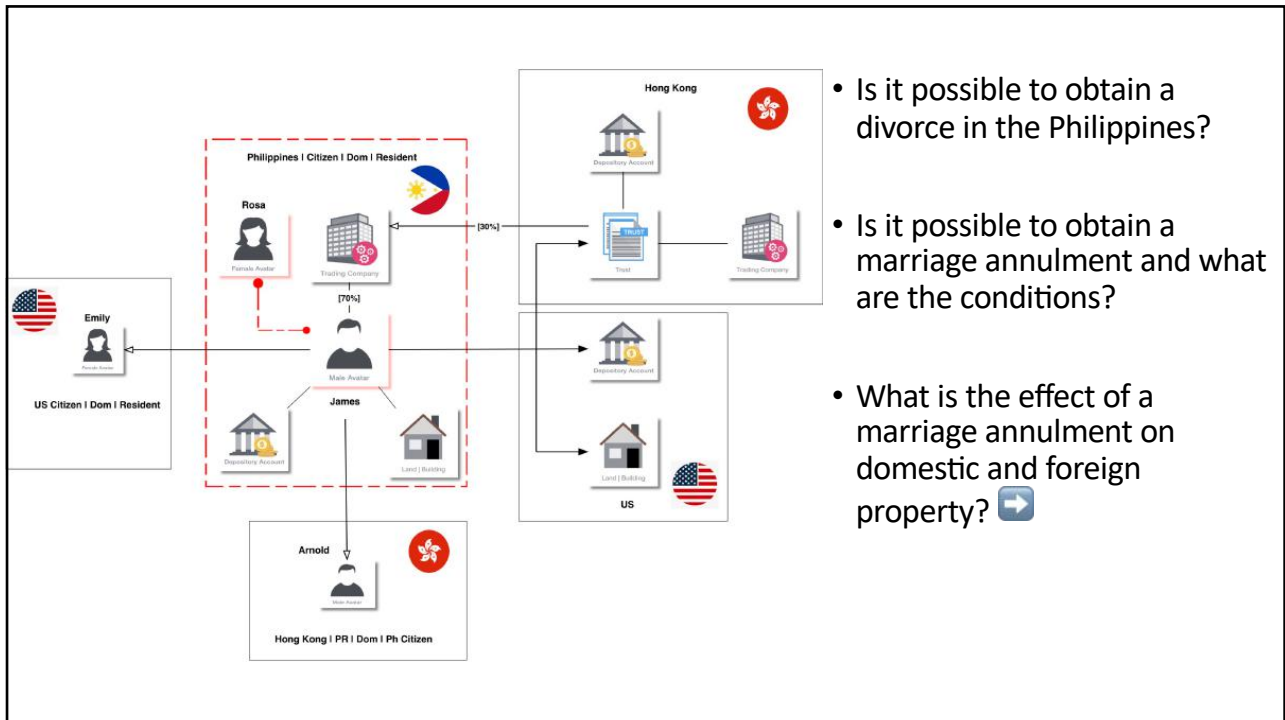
Hong Kong

Depository Account

TRUST

Trust

Trading Company

Philippines I Citizen I Dom I Resident

Rosa

Female Avatar

Trading Company

[30%]

[70%]

Emily

Female Avatar

US Citizen I Dom I Resident

Male Avatar

James

Depository Account

Depository Account

Land | Building

Land | Building

US

Arnold

Male Avatar

Hong Kong I PR I Dom I Ph Citizen

• Is it possible to obtain a divorce in the Philippines?

• Is it possible to obtain a marriage annulment and what are the conditions?

• What is the effect of a marriage annulment on domestic and foreign property? ➡️